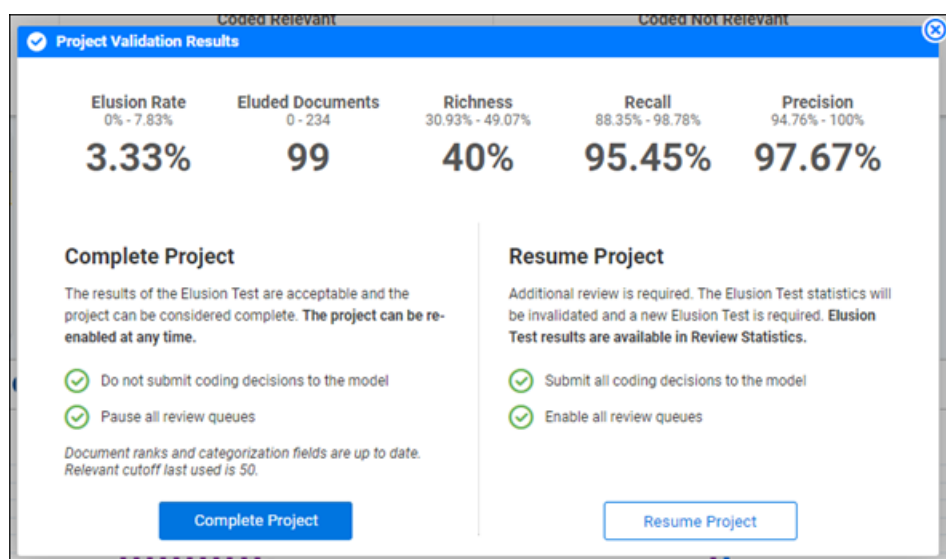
Coded Relevant
Coded Not Relevant

Project Validation Results

Elusion Rate
0% - 7.83%
3.33%

Eluded Documents
0 - 234
99

Richness
30.93% - 49.07%
40%

Recall
88.35% - 98.78%
95.45%

Precision
94.76% - 100%
97.67%

Complete Project

The results of the Elusion Test are acceptable and the project can be considered complete. **The project can be re-enabled at any time.**

Do not submit coding decisions to the model

Pause all review queues

*Document ranks and categorization fields are up to date. Relevant cutoff last used is 50.*

Complete Project

Resume Project

Additional review is required. The Elusion Test statistics will be invalidated and a new Elusion Test is required. **Elusion Test results are available in Review Statistics.**

Submit all coding decisions to the model

Enable all review queues

Resume Project